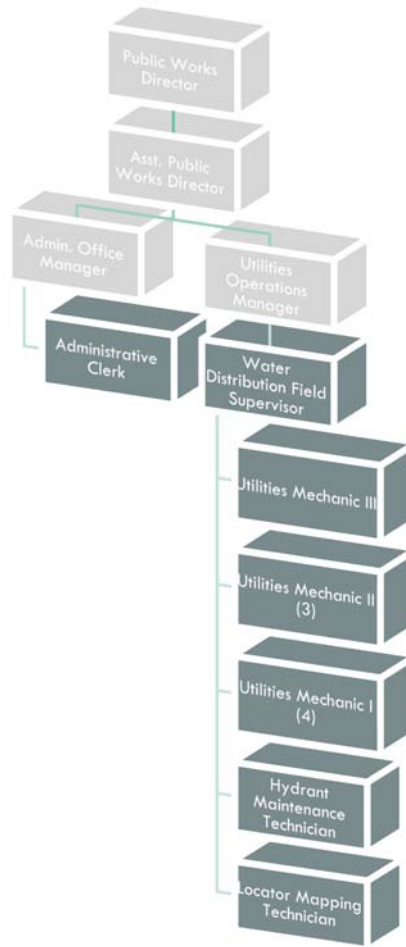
Public Works Director

Asst. Public Works Director

Admin. Office Manager

Utilities Operations Manager

Administrative Clerk

Water Distribution Field Supervisor

Utilities Mechanic III

Utilities Mechanic II (3)

Utilities Mechanic I (4)

Hydrant Maintenance Technician

Locator Mapping Technician